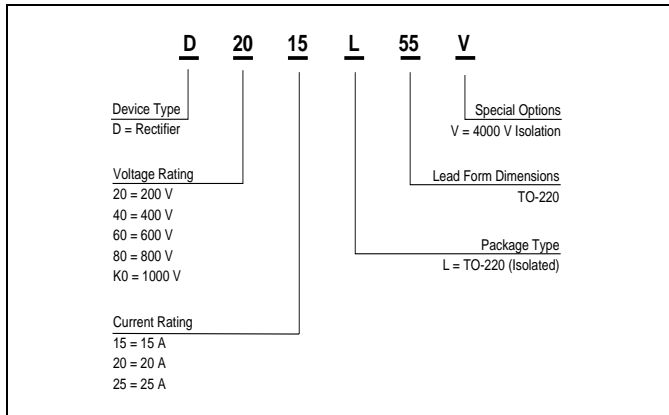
D 20 15 L 55 V

Device Type
D = Rectifier

Voltage Rating
20 = 200 V
40 = 400 V
60 = 600 V
80 = 800 V
K0 = 1000 V

Current Rating
15 = 15 A
20 = 20 A
25 = 25 A

Special Options
V = 4000 V Isolation

Lead Form Dimensions
TO-220

Package Type
L = TO-220 (Isolated)